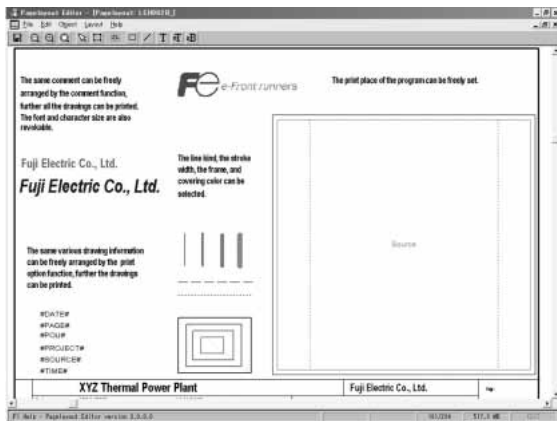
Paperlayout Editor - [Paperlayout: LEHNAER_]

File Edit Object Layout Help

The same comment can be freely arranged by the comment function, further all the drawings can be printed. The font and character size are also revokable.

e-Front runners

The print place of the program can be freely set.

Fuji Electric Co., Ltd.

Fuji Electric Co., Ltd.

The line kind, the stroke width, the frame, and covering color can be selected.

Source

The same various drawing information can be freely arranged by the print option function, further the drawings can be printed.

#DATE#
#PAGE#
#POU#
#PROJECT#
#SOURCE#
#TIME#

XYZ Thermal Power Plant

Fuji Electric Co., Ltd.

F1 Help - Paperlayout Editor version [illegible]